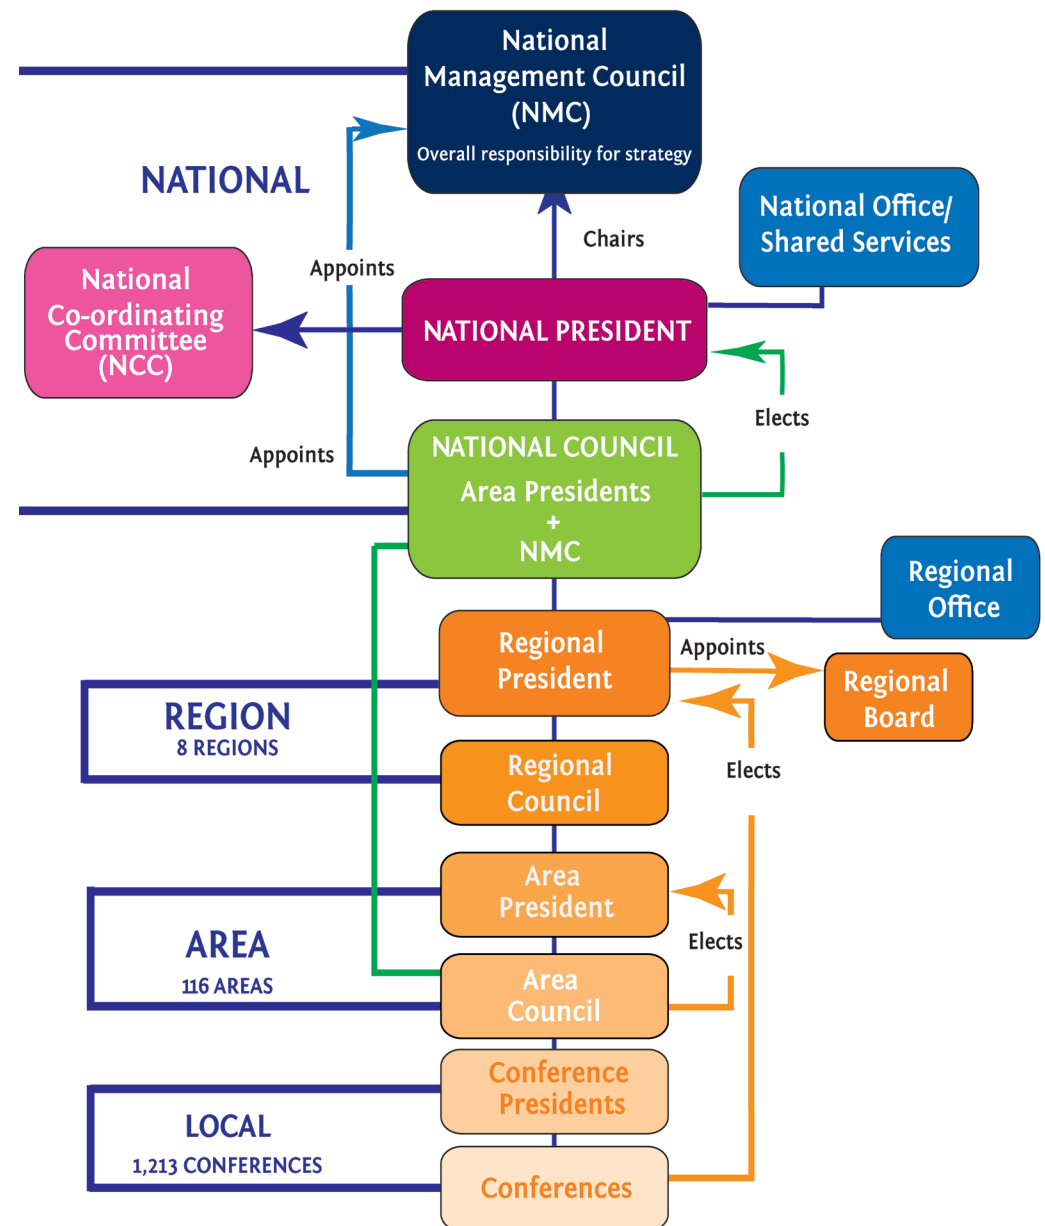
National Management Council (NMC)
Overall responsibility for strategy

NATIONAL

Chairs

National Office/ Shared Services

Appoints

National Co-ordinating Committee (NCC)

NATIONAL PRESIDENT

Elects

Appoints

NATIONAL COUNCIL
Area Presidents
+
NMC

Regional Office

Regional President

Appoints

Regional Board

REGION
8 REGIONS

Elects

Regional Council

Area President

AREA
116 AREAS

Elects

Area Council

Conference Presidents

LOCAL
1,213 CONFERENCES

Conferences